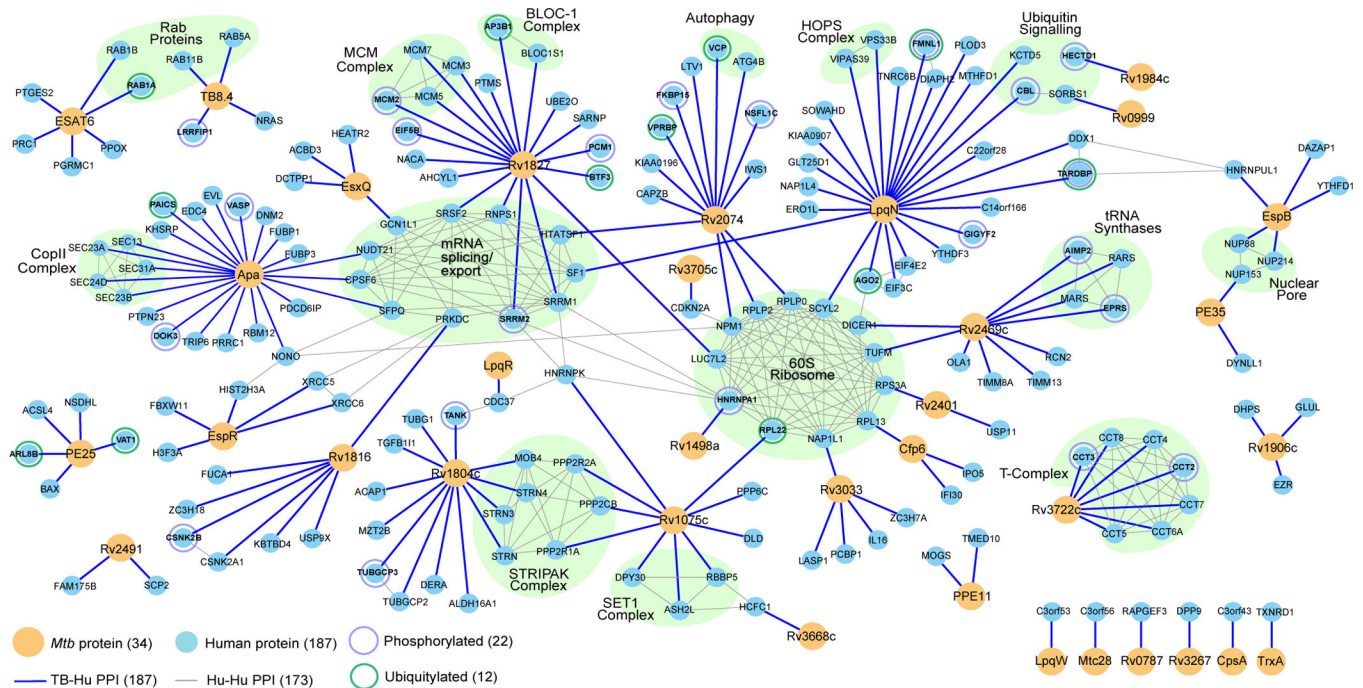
Rab Proteins
RAB1B
RAB5A
RAB11B
RAB1A
TB8.4
NRAS
LRRFIP1
PTGES2
ESAT6
PRC1
PPOX
PGRMC1
MCM Complex
MCM7
MCM3
MCM2
MCM5
PTMS
BLOC-1 Complex
AP3B1
BLOC1S1
UBE2O
SARNP
PCM1
BTF3
EIF5B
NACA
AHCYL1
Rv1827
HEATR2
ACBD3
DCTPP1
EsxQ
GCN1L1
Autophagy
VCP
LTV1
ATG4B
FKBP15
NSFL1C
VPRBP
KIAA0196
IWS1
CAPZB
Rv2074
HOPS Complex
VPS33B
VIPAS39
FMNL1
TNRC6B
DIAPH2
PLOD3
MTHFD1
SOWAHD
KIAA0907
GLT25D1
NAP1L4
ERO1L
LpqN
C14orf166
Ubiquitin Signalling
KCTD5
HECTD1
CBL
SORBS1
Rv1984c
Rv0999
C22orf28
DDX1
TARDBP
HNRNPUL1
DAZAP1
YTHDF1
EspB
NUP88
NUP214
NUP153
Nuclear Pore
PE35
DYNLL1
PAICS
EVL
VASP
EDC4
DNM2
KHSRP
FUBP1
FUBP3
CopII Complex
SEC23A
SEC13
SEC24D
SEC31A
SEC23B
Apa
PTPN23
DOK3
TRIP6
PRRC1
RBM12
PDCD6IP
NUDT21
CPSF6
SFPQ
SRSF2
RNPS1
HTATSF1
SF1
SRRM1
SRRM2
mRNA splicing/ export
PRKDC
NONO
Rv3705c
CDKN2A
GIGYF2
YTHDF3
EIF4E2
EIF3C
AGO2
SCYL2
RPLP0
RPLP2
NPM1
DICER1
tRNA Synthases
AIMP2
RARS
MARS
EPRS
Rv2469c
OLA1
TIMM8A
TIMM13
RCN2
TUFM
60S Ribosome
LUC7L2
HNRNPA1
RPS3A
RPL13
Rv2401
USP11
LpqR
CDC37
HNRNPK
Rv1498a
RPL22
NAP1L1
Cfp6
IPO5
IFI30
HIST2H3A
XRCC5
XRCC6
FBXW11
H3F3A
EspR
ACSL4
NSDHL
VAT1
ARL8B
PE25
BAX
Rv1816
TUBG1
TGFB1I1
TANK
FUCA1
ZC3H18
CSNK2B
CSNK2A1
KBTBD4
USP9X
Rv1804c
ACAP1
MZT2B
TUBGCP3
TUBGCP2
DERA
ALDH16A1
MOB4
PPP2R2A
STRN4
PPP2CB
STRN3
STRN
PPP2R1A
STRIPAK Complex
Rv1075c
PPP6C
DLD
DPY30
RBBP5
ASH2L
HCFC1
SET1 Complex
Rv3668c
Rv3033
ZC3H7A
IL16
LASP1
PCBP1
MOGS
TMED10
PPE11
DHPS
GLUL
Rv1906c
EZR
T-Complex
CCT8
CCT4
CCT3
CCT2
CCT7
Rv3722c
CCT5
CCT6A
Rv2491
FAM175B
SCP2
C3orf53
C3orf56
RAPGEF3
DPP9
C3orf43
TXNRD1
LpqW
Mtc28
Rv0787
Rv3267
CpsA
TrxA
Mtb protein (34)
Human protein (187)
Phosphorylated (22)
TB-Hu PPI (187)
Hu-Hu PPI (173)
Ubiquitylated (12)